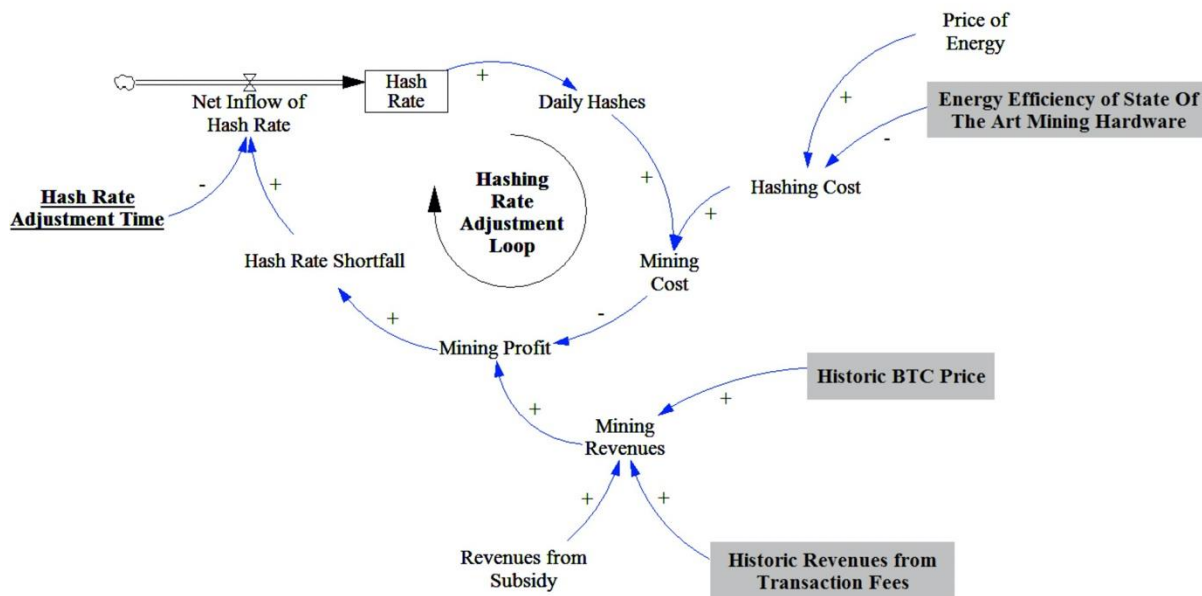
Price of Energy

Hash Rate

+

Daily Hashes

Net Inflow of Hash Rate

+

Energy Efficiency of State Of The Art Mining Hardware

-

Hash Rate Adjustment Time

-

+

Hashing Rate Adjustment Loop

+

Hashing Cost

+

Hash Rate Shortfall

Mining Cost

+

-

Mining Profit

Historic BTC Price

+

+

Mining Revenues

+

+

Revenues from Subsidy

Historic Revenues from Transaction Fees